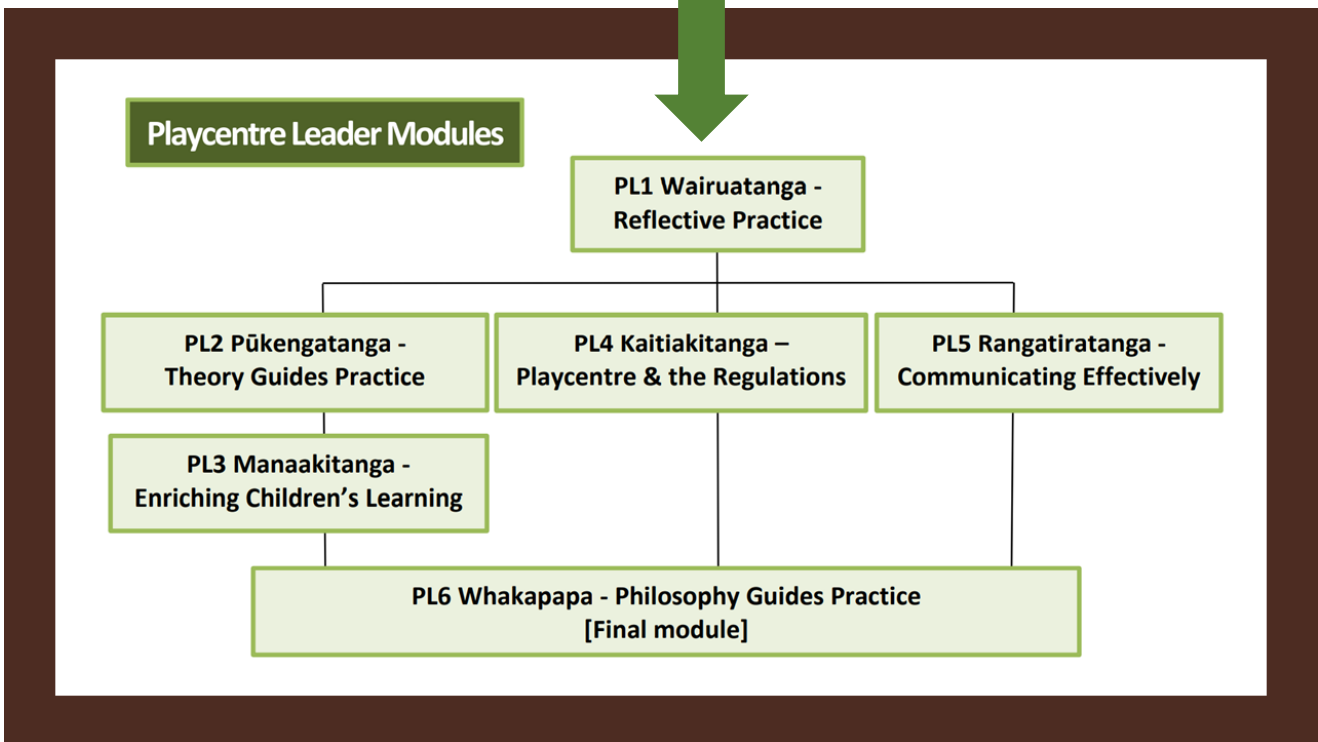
Playcentre Leader Modules

PL1 Wairuatanga - Reflective Practice

PL2 Pūkengatanga - Theory Guides Practice

PL4 Kaitiakitanga – Playcentre & the Regulations

PL5 Rangatiratanga - Communicating Effectively

PL3 Manaakitanga - Enriching Children's Learning

PL6 Whakapapa - Philosophy Guides Practice [Final module]